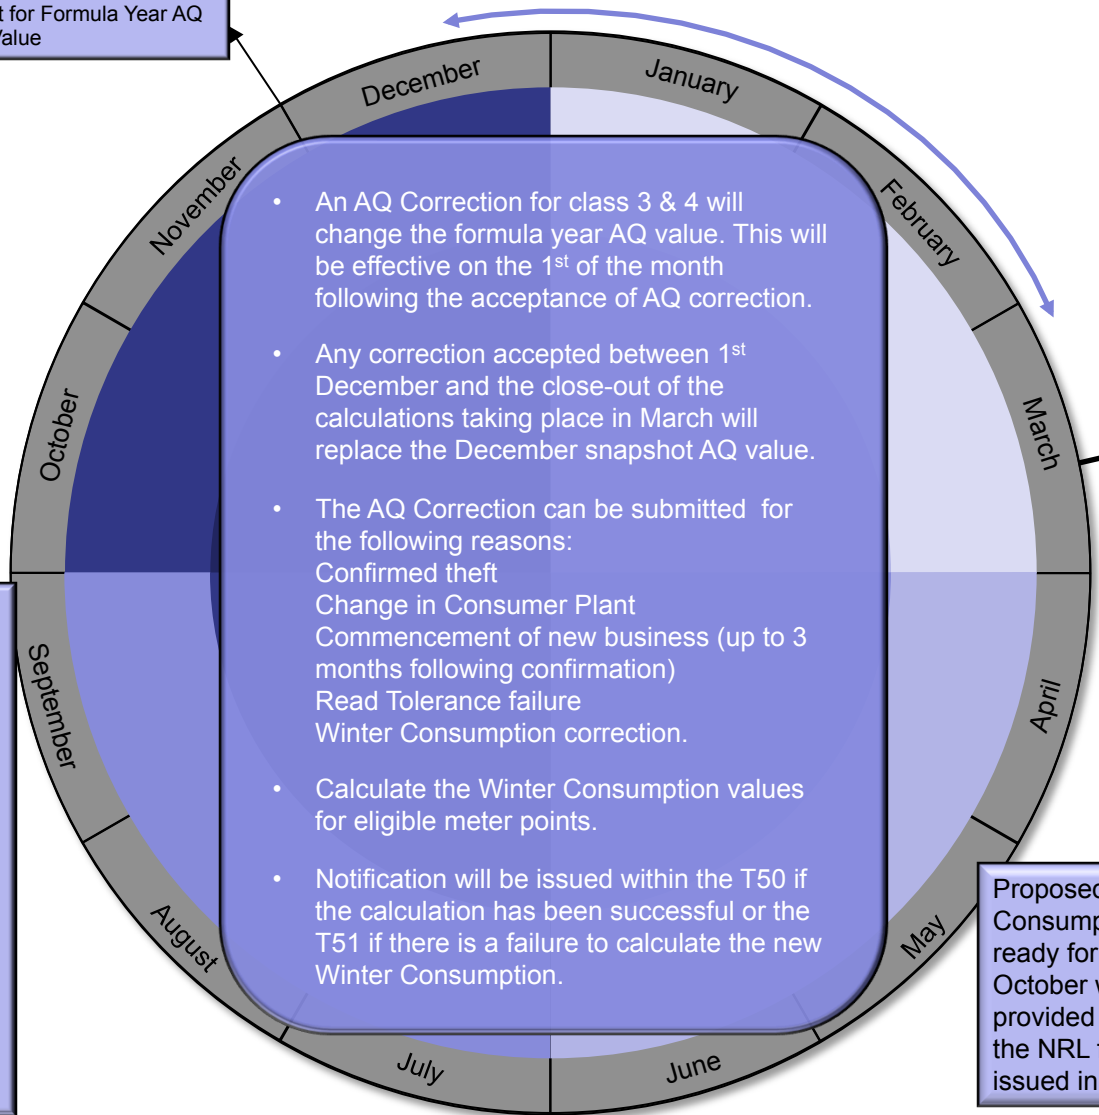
t for Formula Year AQ
Value

December

January

November

February

October

March

September

April

August

May

July

June

• An AQ Correction for class 3 & 4 will change the formula year AQ value. This will be effective on the 1$^{st}$ of the month following the acceptance of AQ correction.

• Any correction accepted between 1$^{st}$ December and the close-out of the calculations taking place in March will replace the December snapshot AQ value.

• The AQ Correction can be submitted for the following reasons:
Confirmed theft
Change in Consumer Plant
Commencement of new business (up to 3 months following confirmation)
Read Tolerance failure
Winter Consumption correction.

• Calculate the Winter Consumption values for eligible meter points.

• Notification will be issued within the T50 if the calculation has been successful or the T51 if there is a failure to calculate the new Winter Consumption.

Proposed
Consump
ready for
October
provided
the NRL
issued in